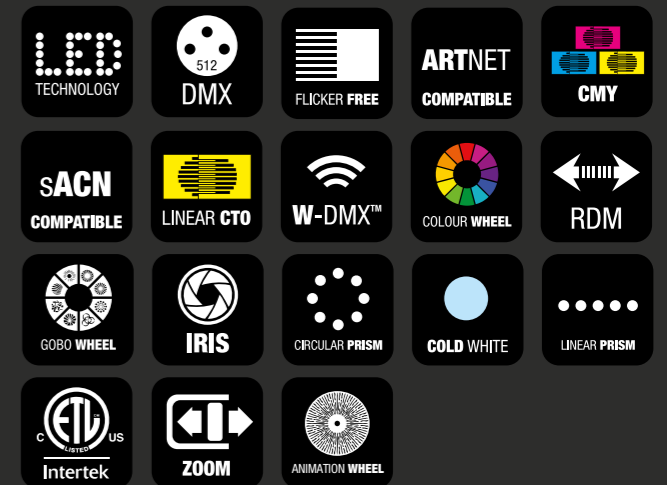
LED
TECHNOLOGY

512
DMX

FLICKER FREE

ARTNET
COMPATIBLE

CMY

sACN
COMPATIBLE

LINEAR CTO

W-DMX™

COLOUR WHEEL

RDM

GOBO WHEEL

IRIS

CIRCULAR PRISM

COLD WHITE

LINEAR PRISM

C ETL LISTED US
Intertek

ZOOM

ANIMATION WHEEL